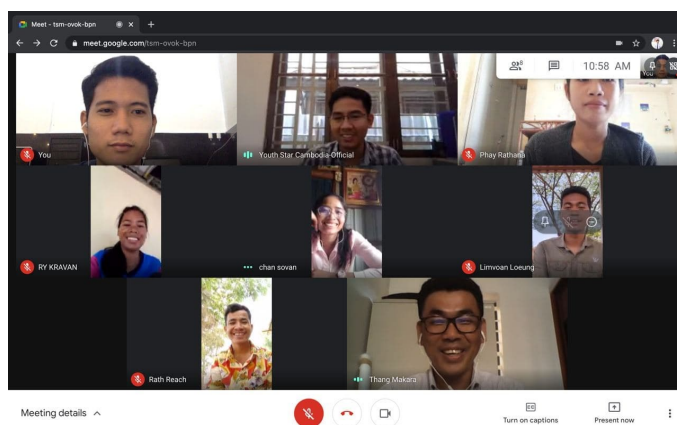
Meet - tsm-ovok-bpn
meet.google.com/tsm-ovok-bpn
10:58 AM
You
You
Youth Star Cambodia-Official
Phay Rathana
RY KRAVAN
chan sovan
Limvoan Loeung
Rath Reach
Thang Makara
Meeting details
Turn on captions
Present now